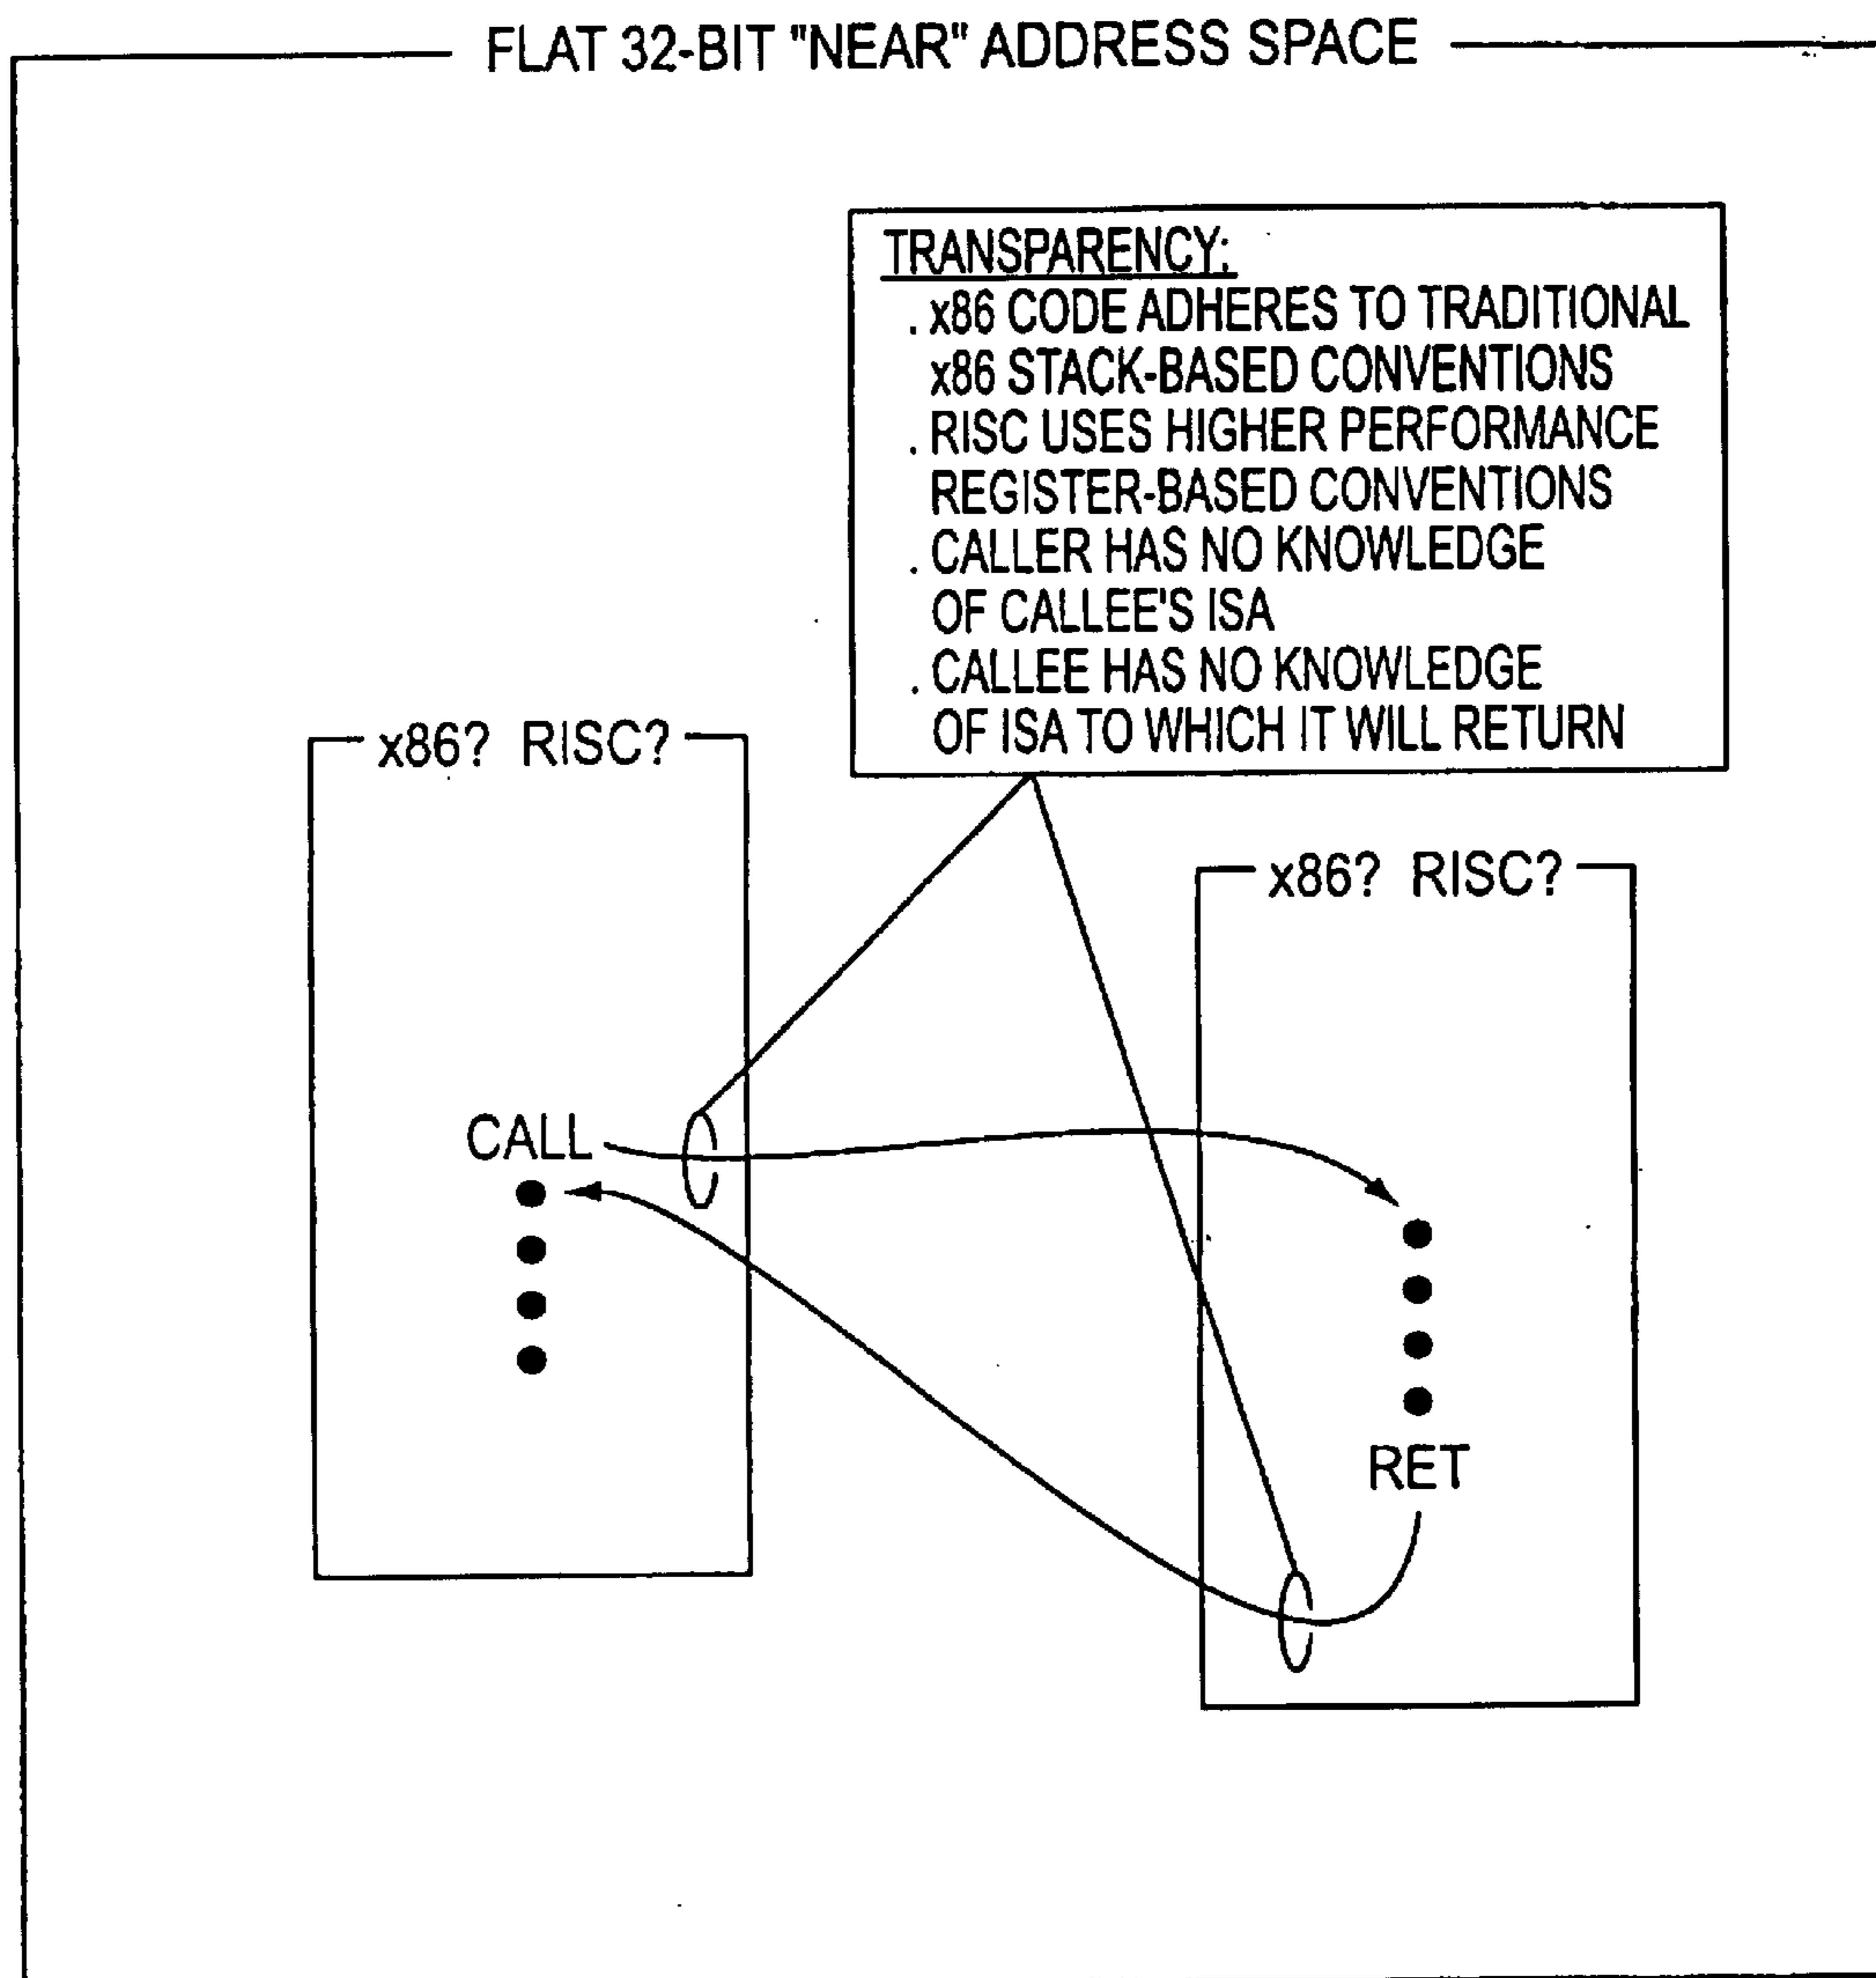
FLAT 32-BIT "NEAR" ADDRESS SPACE

TRANSPARENCY:
. x86 CODE ADHERES TO TRADITIONAL x86 STACK-BASED CONVENTIONS
. RISC USES HIGHER PERFORMANCE REGISTER-BASED CONVENTIONS
. CALLER HAS NO KNOWLEDGE OF CALLEE'S ISA
. CALLEE HAS NO KNOWLEDGE OF ISA TO WHICH IT WILL RETURN

x86? RISC?

CALL

x86? RISC?

RET